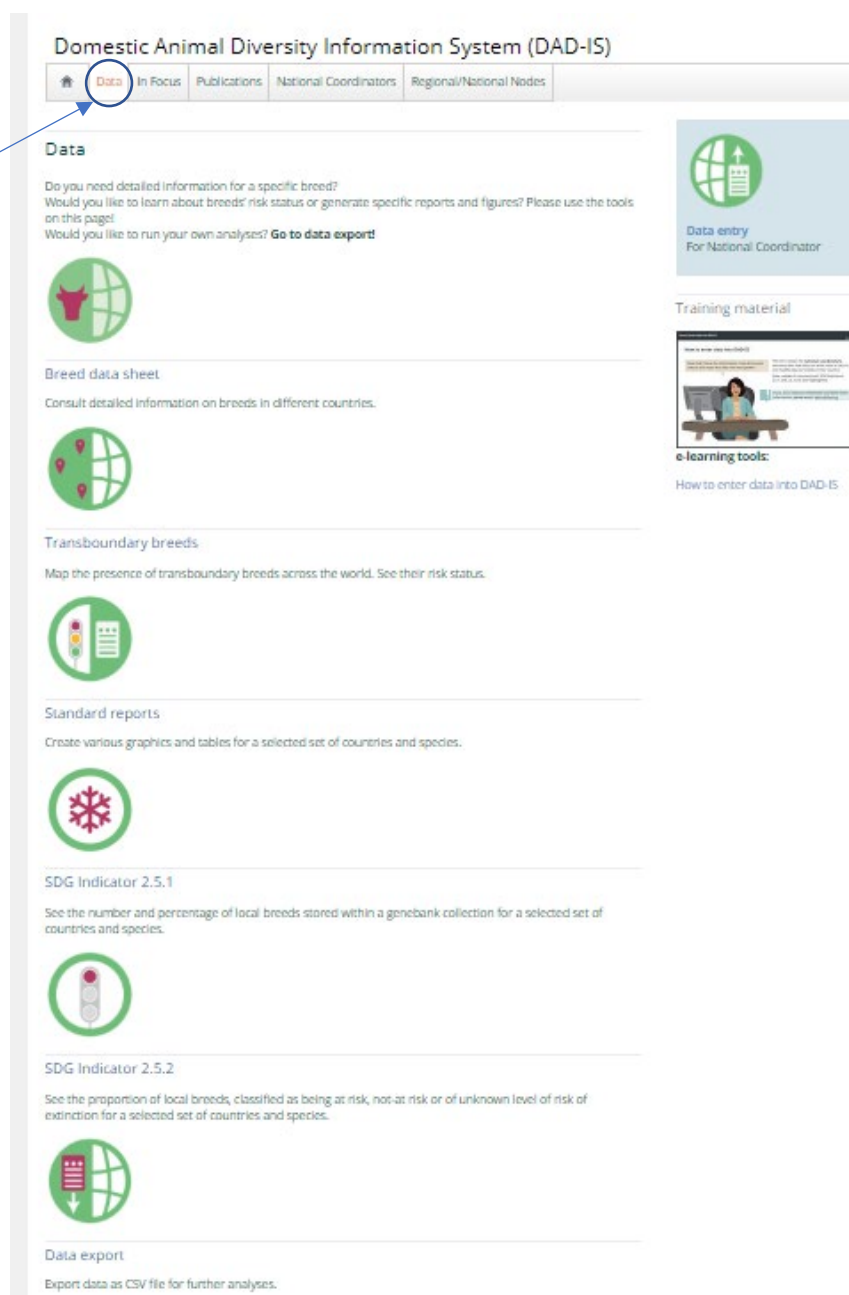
Domestic Animal Diversity Information System (DAD-IS)

Data | In Focus | Publications | National Coordinators | Regional/National Nodes

Data

Do you need detailed information for a specific breed?
Would you like to learn about breeds' risk status or generate specific reports and figures? Please use the tools on this page!
Would you like to run your own analyses? **Go to data export!**

Breed data sheet

Consult detailed information on breeds in different countries.

Transboundary breeds

Map the presence of transboundary breeds across the world. See their risk status.

Standard reports

Create various graphics and tables for a selected set of countries and species.

SDG Indicator 2.5.1

See the number and percentage of local breeds stored within a genebank collection for a selected set of countries and species.

SDG Indicator 2.5.2

See the proportion of local breeds, classified as being at risk, not-at risk or of unknown level of risk of extinction for a selected set of countries and species.

Data export

Export data as CSV file for further analyses.

Data entry
For National Coordinator

Training material

How to enter data into DAD-IS

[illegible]

e-learning tools:

How to enter data into DAD-IS